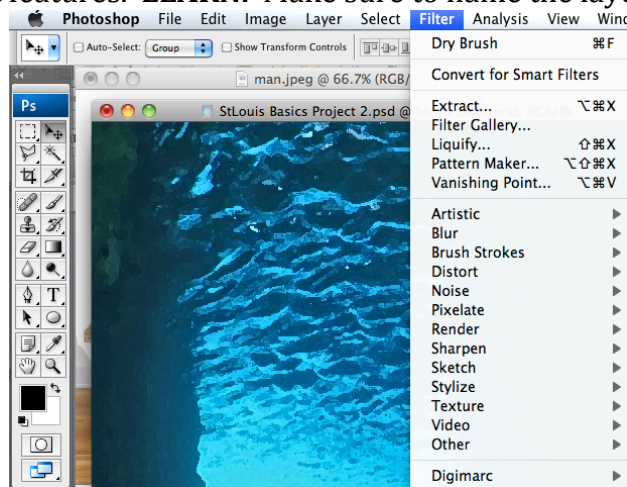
Photoshop File Edit Image Layer Select Filter Analysis View Wind

Auto-Select: Group Show Transform Controls

man.jpeg @ 66.7% (RGB/

Ps

StLouis Basics Project 2.psd @

Dry Brush ⌘F

Convert for Smart Filters

Extract... ⌥⌘X
Filter Gallery...
Liquify... ⇧⌘X
Pattern Maker... ⌥⇧⌘X
Vanishing Point... ⌥⌘V

Artistic
Blur
Brush Strokes
Distort
Noise
Pixelate
Render
Sharpen
Sketch
Stylize
Texture
Video
Other

Digimarc